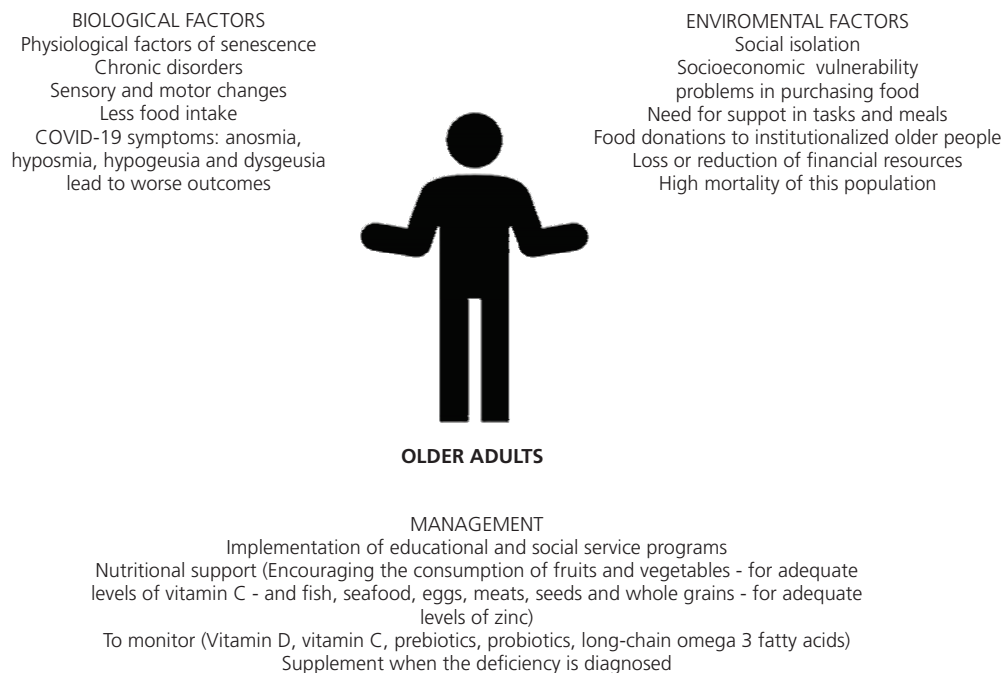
BIOLOGICAL FACTORS
Physiological factors of senescence
Chronic disorders
Sensory and motor changes
Less food intake
COVID-19 symptoms: anosmia, hyposmia, hypogeusia and dysgeusia lead to worse outcomes

ENVIROMENTAL FACTORS
Social isolation
Socioeconomic vulnerability
problems in purchasing food
Need for suppot in tasks and meals
Food donations to institutionalized older people
Loss or reduction of financial resources
High mortality of this population

OLDER ADULTS

MANAGEMENT
Implementation of educational and social service programs
Nutritional support (Encouraging the consumption of fruits and vegetables - for adequate levels of vitamin C - and fish, seafood, eggs, meats, seeds and whole grains - for adequate levels of zinc)
To monitor (Vitamin D, vitamin C, prebiotics, probiotics, long-chain omega 3 fatty acids)
Supplement when the deficiency is diagnosed